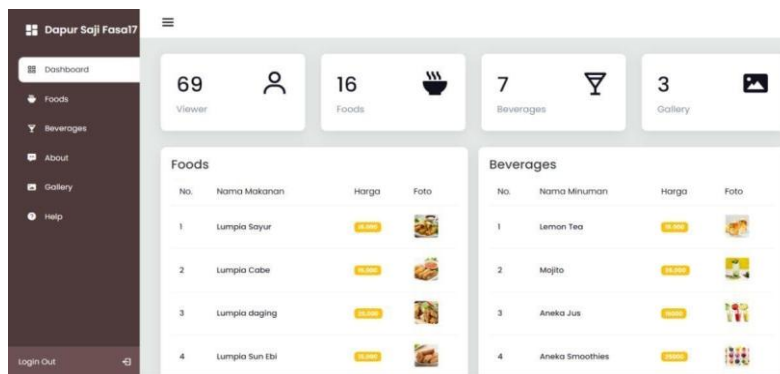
Dapur Saji Fasal7

Dashboard
Foods
Beverages
About
Gallery
Help

Login Out

69
Viewer

16
Foods

7
Beverages

3
Gallery

Foods

| No. | Nama Makanan | Harga | Foto |
|---|---|---|---|
| 1 | Lumpia Sayur | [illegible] | |
| 2 | Lumpia Cabe | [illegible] | |
| 3 | Lumpia daging | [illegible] | |
| 4 | Lumpia Sun Ebi | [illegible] | |

Beverages

| No. | Nama Minuman | Harga | Foto |
|---|---|---|---|
| 1 | Lemon Tea | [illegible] | |
| 2 | Mojito | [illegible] | |
| 3 | Aneka Jus | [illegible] | |
| 4 | Aneka Smoothies | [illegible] | |